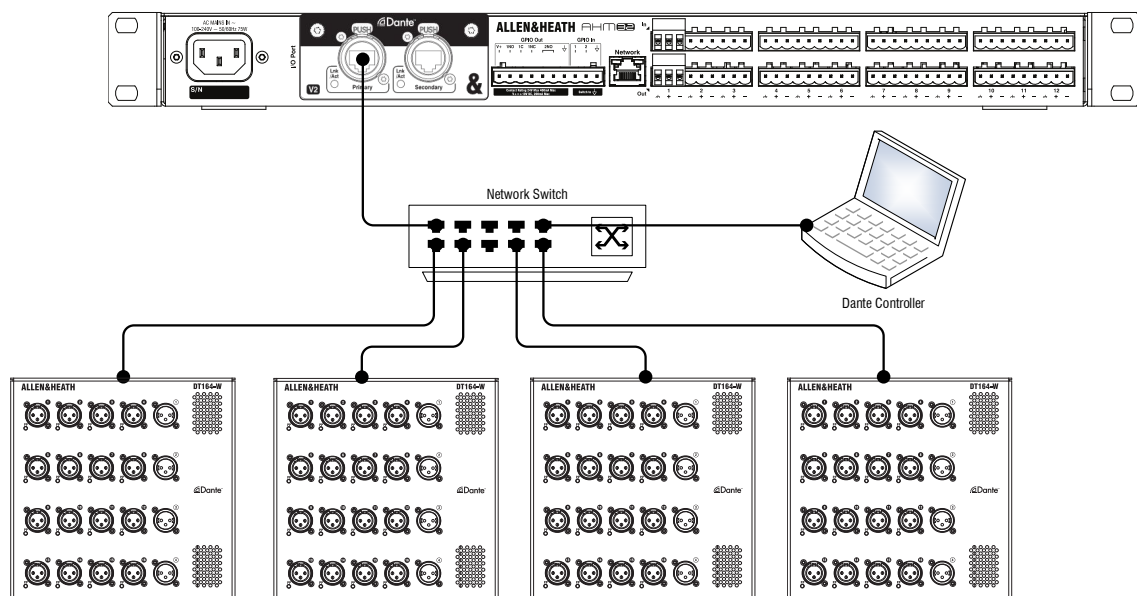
AC MAINS IN ~
100-240V ~ 50/60Hz 75W

S/N

I/O Port

Dante

PUSH

PUSH

Lnk /Act

Primary

Lnk /Act

Secondary

V2

&

ALLEN&HEATH AHM32

GPIO Out

GPIO In

Network

In

Out

1 2 3 4 5 6 7 8 9 10 11 12

Network Switch

Dante Controller

ALLEN&HEATH DT164-W

Dante

ALLEN&HEATH DT164-W

Dante

ALLEN&HEATH DT164-W

Dante

ALLEN&HEATH DT164-W

Dante